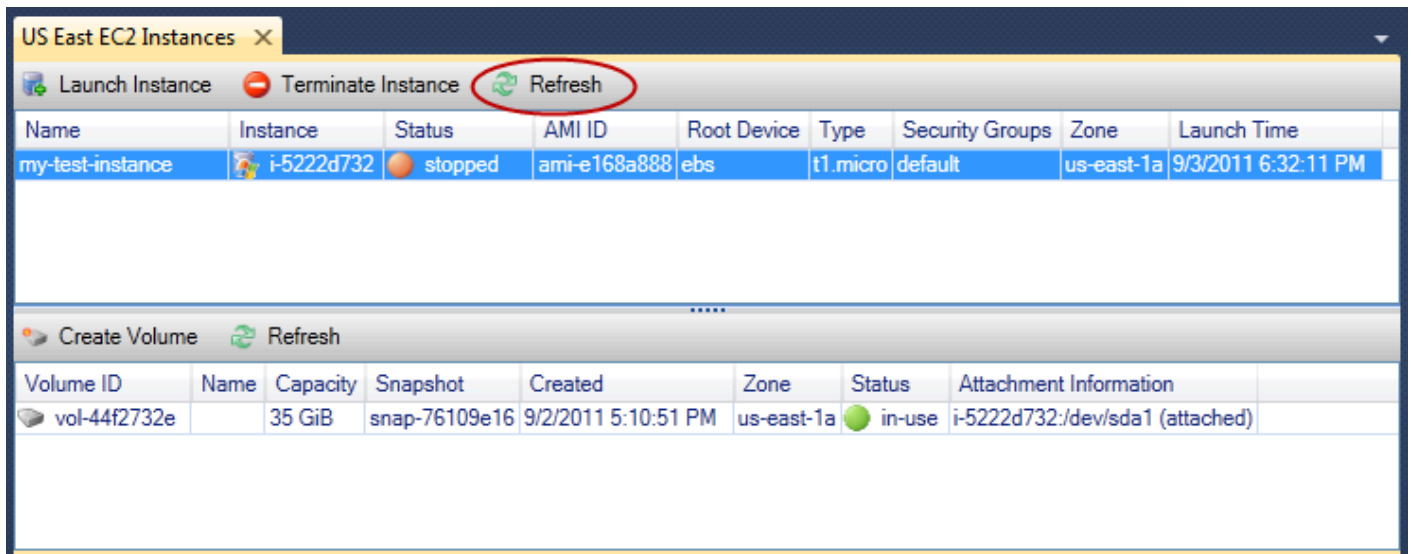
US East EC2 Instances ✕

Launch Instance   Terminate Instance   Refresh

| Name | Instance | Status | AMI ID | Root Device | Type | Security Groups | Zone | Launch Time |
|---|---|---|---|---|---|---|---|---|
| my-test-instance | i-5222d732 | stopped | ami-e168a888 | ebs | t1.micro | default | us-east-1a | 9/3/2011 6:32:11 PM |

Create Volume   Refresh

| Volume ID | Name | Capacity | Snapshot | Created | Zone | Status | Attachment Information |
|---|---|---|---|---|---|---|---|
| vol-44f2732e | | 35 GiB | snap-76109e16 | 9/2/2011 5:10:51 PM | us-east-1a | in-use | i-5222d732:/dev/sda1 (attached) |